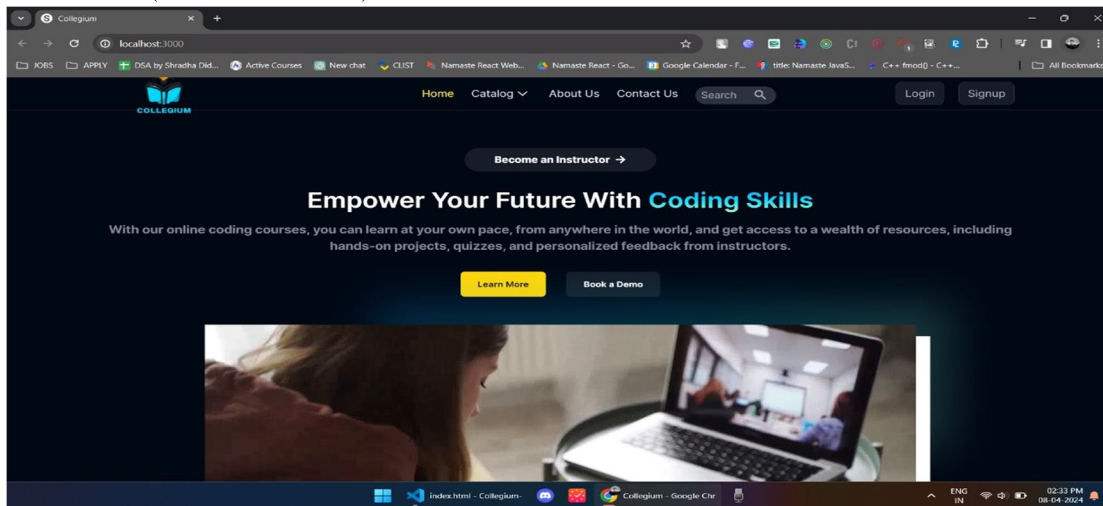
Collegium
localhost:3000
JOBS APPLY DSA by Shradha Did... Active Courses New chat CLIST Namaste React Web... Namaste React - Go... Google Calendar - F... title: Namaste JavaS... C++ fmod() - C++... All Bookmarks

COLLEGIUM
Home Catalog About Us Contact Us Search Login Signup

Become an Instructor →

Empower Your Future With Coding Skills

With our online coding courses, you can learn at your own pace, from anywhere in the world, and get access to a wealth of resources, including hands-on projects, quizzes, and personalized feedback from instructors.

Learn More Book a Demo

index.html - Collegium- Collegium - Google Chr ENG IN 02:33 PM 08-04-2024